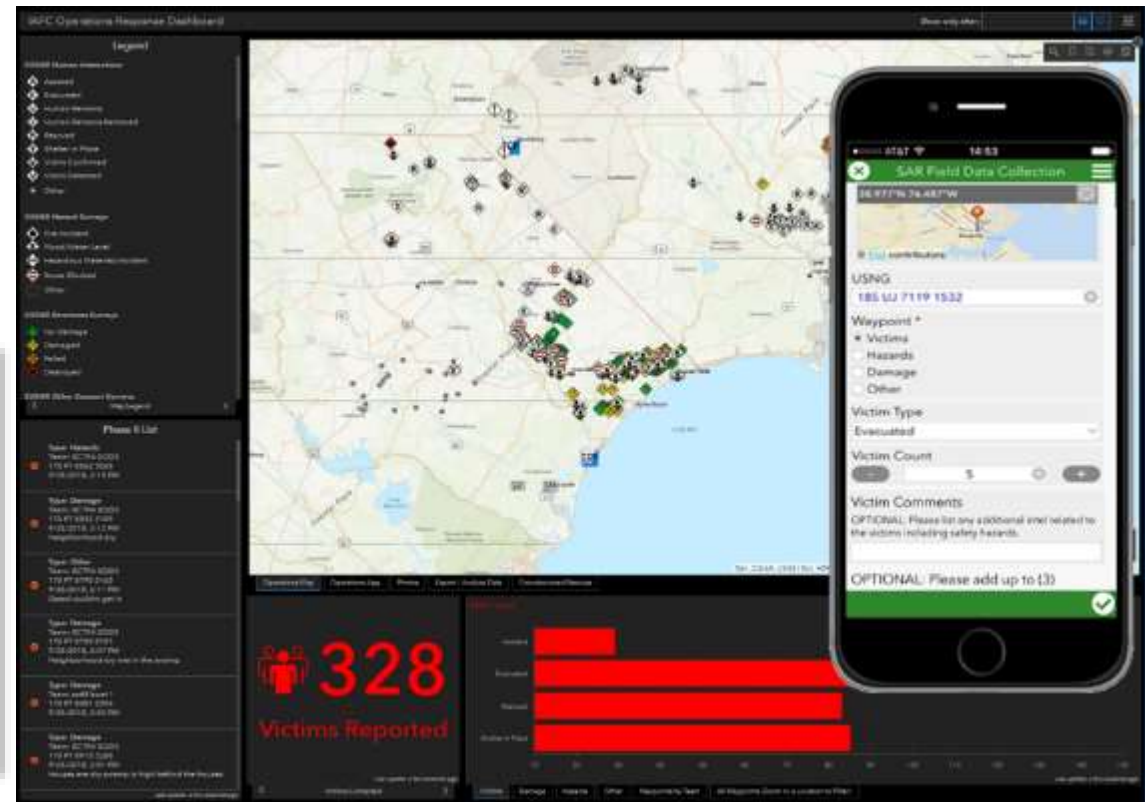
IAFC Operations Response Dashboard

Legend

Phase II List

328

Victims Reported

AT&T 14:53

SAR Field Data Collection

35.977°N 76.487°W

USNG

18S UJ 7119 1532

Waypoint *

Victims

Hazards

Damage

Other

Victim Type

Evacuated

Victim Count

5

Victim Comments

OPTIONAL: Please list any additional intel related to the victims including safety hazards.

OPTIONAL: Please add up to (3)